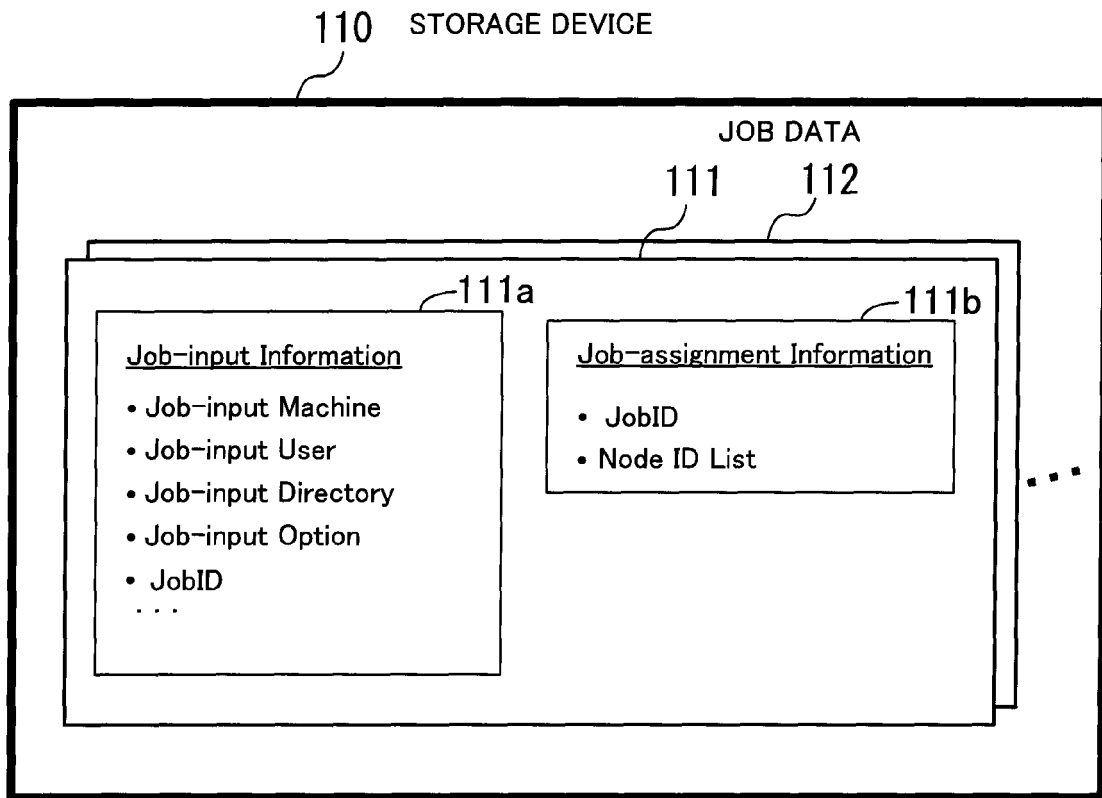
110 STORAGE DEVICE

JOB DATA

111 112

111a

Job-input Information

• Job-input Machine
• Job-input User
• Job-input Directory
• Job-input Option
• JobID
. . .

111b

Job-assignment Information

• JobID
• Node ID List

...